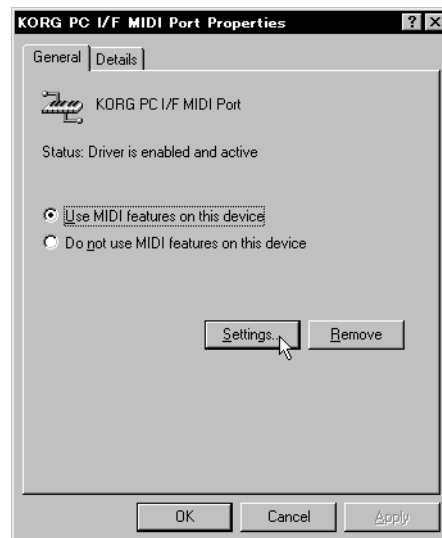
KORG PC I/F MIDI Port Properties

? X

General | Details

KORG PC I/F MIDI Port

Status: Driver is enabled and active

Use MIDI features on this device

Do not use MIDI features on this device

Settings...

Remove

OK

Cancel

Apply